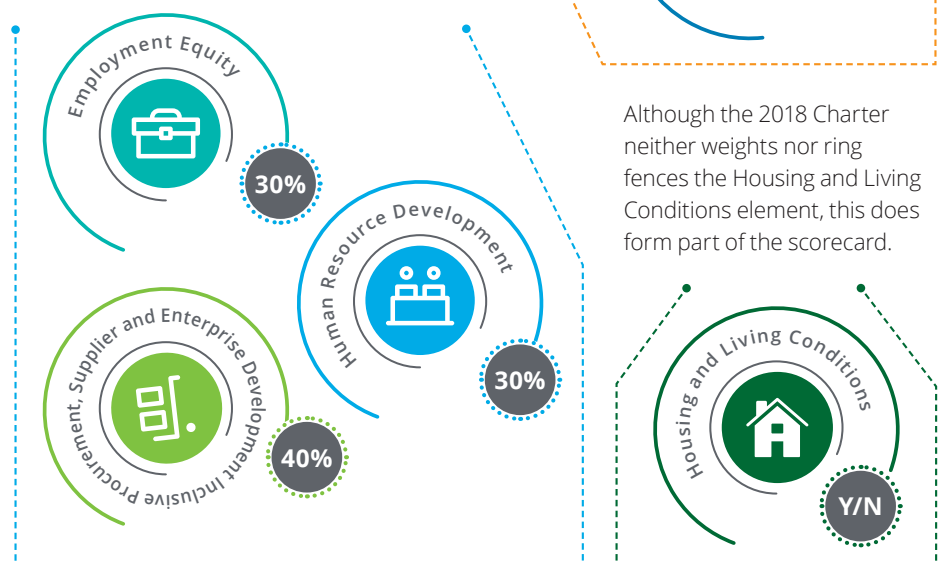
Employment Equity

30%

Human Resource Development

30%

Procurement, Supplier and Enterprise Development Inclusive

40%

Although the 2018 Charter neither weights nor ring fences the Housing and Living Conditions element, this does form part of the scorecard.

Housing and Living Conditions

Y/N